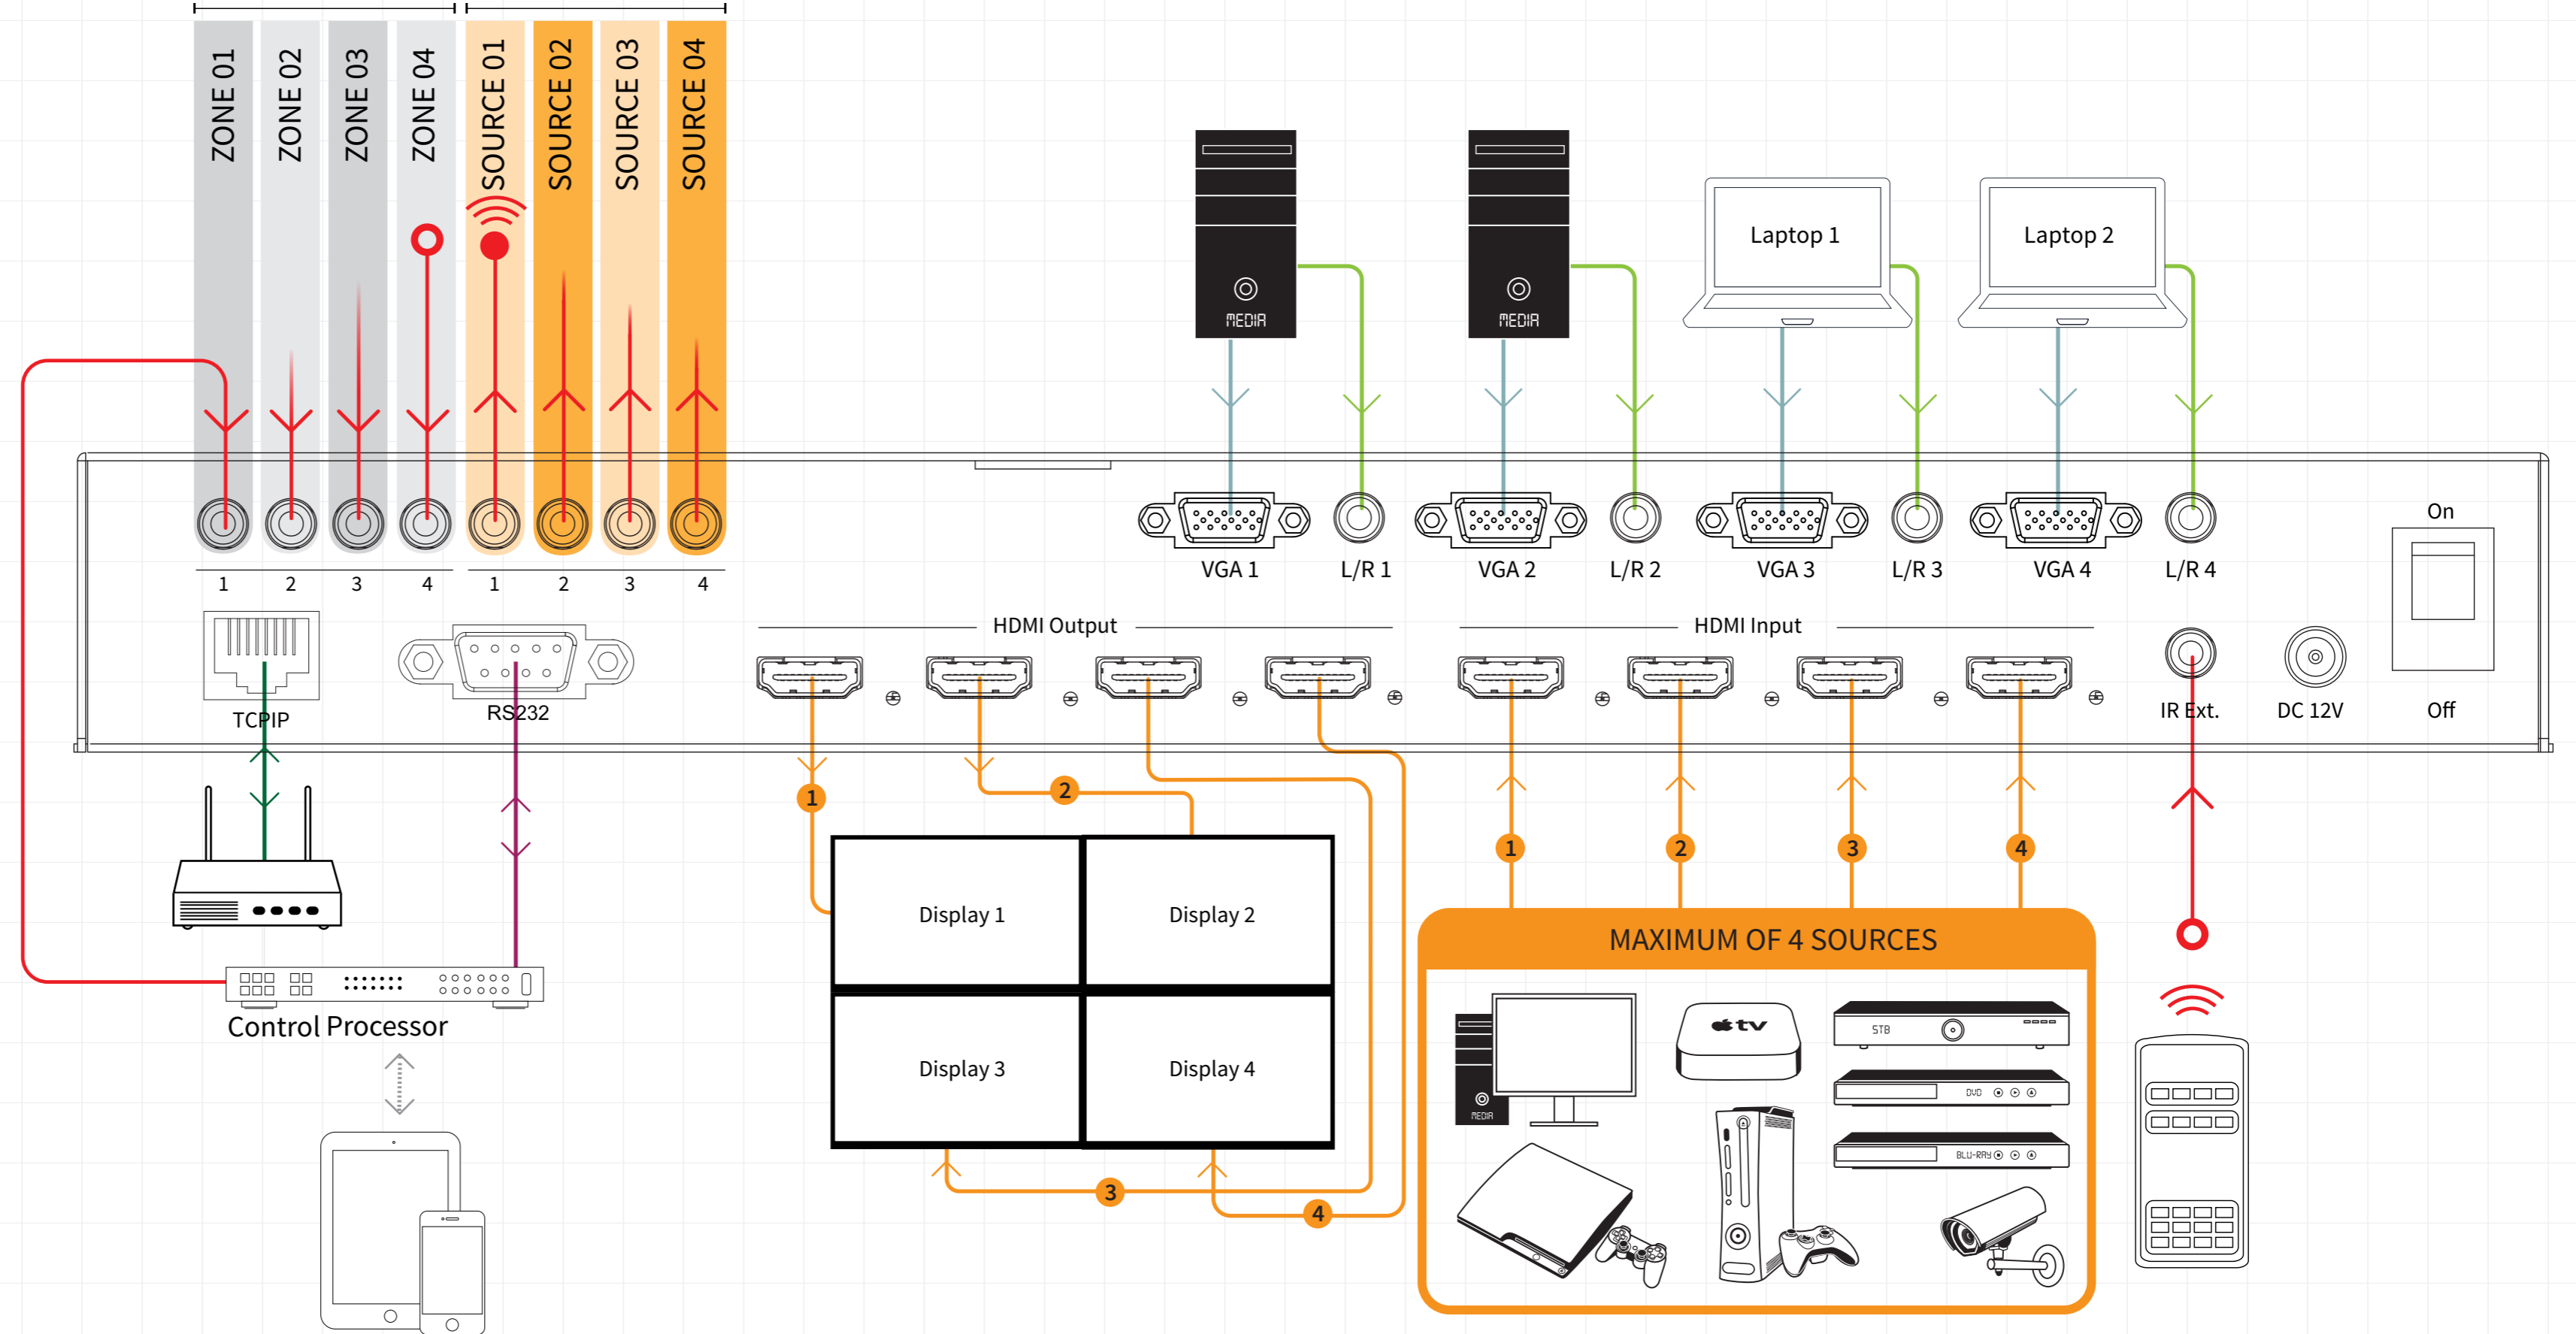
ZONE 01
ZONE 02
ZONE 03
ZONE 04
SOURCE 01
SOURCE 02
SOURCE 03
SOURCE 04

MEDIA
MEDIA
Laptop 1
Laptop 2

1 2 3 4 1 2 3 4

VGA 1
L/R 1
VGA 2
L/R 2
VGA 3
L/R 3
VGA 4
L/R 4
On
Off

TCPIP
RS232
HDMI Output
HDMI Input
IR Ext.
DC 12V

1
2
3
4
1
2
3
4

Display 1
Display 2
Display 3
Display 4

MAXIMUM OF 4 SOURCES
MEDIA
tv
STB
DVD
BLU-RAY

Control Processor